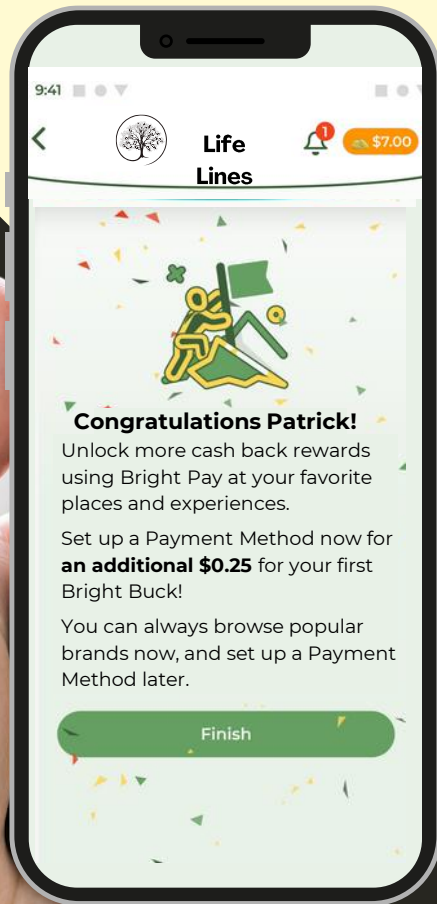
9:41

Life Lines

1

$7.00

Congratulations Patrick!

Unlock more cash back rewards using Bright Pay at your favorite places and experiences.

Set up a Payment Method now for **an additional $0.25** for your first Bright Buck!

You can always browse popular brands now, and set up a Payment Method later.

Finish